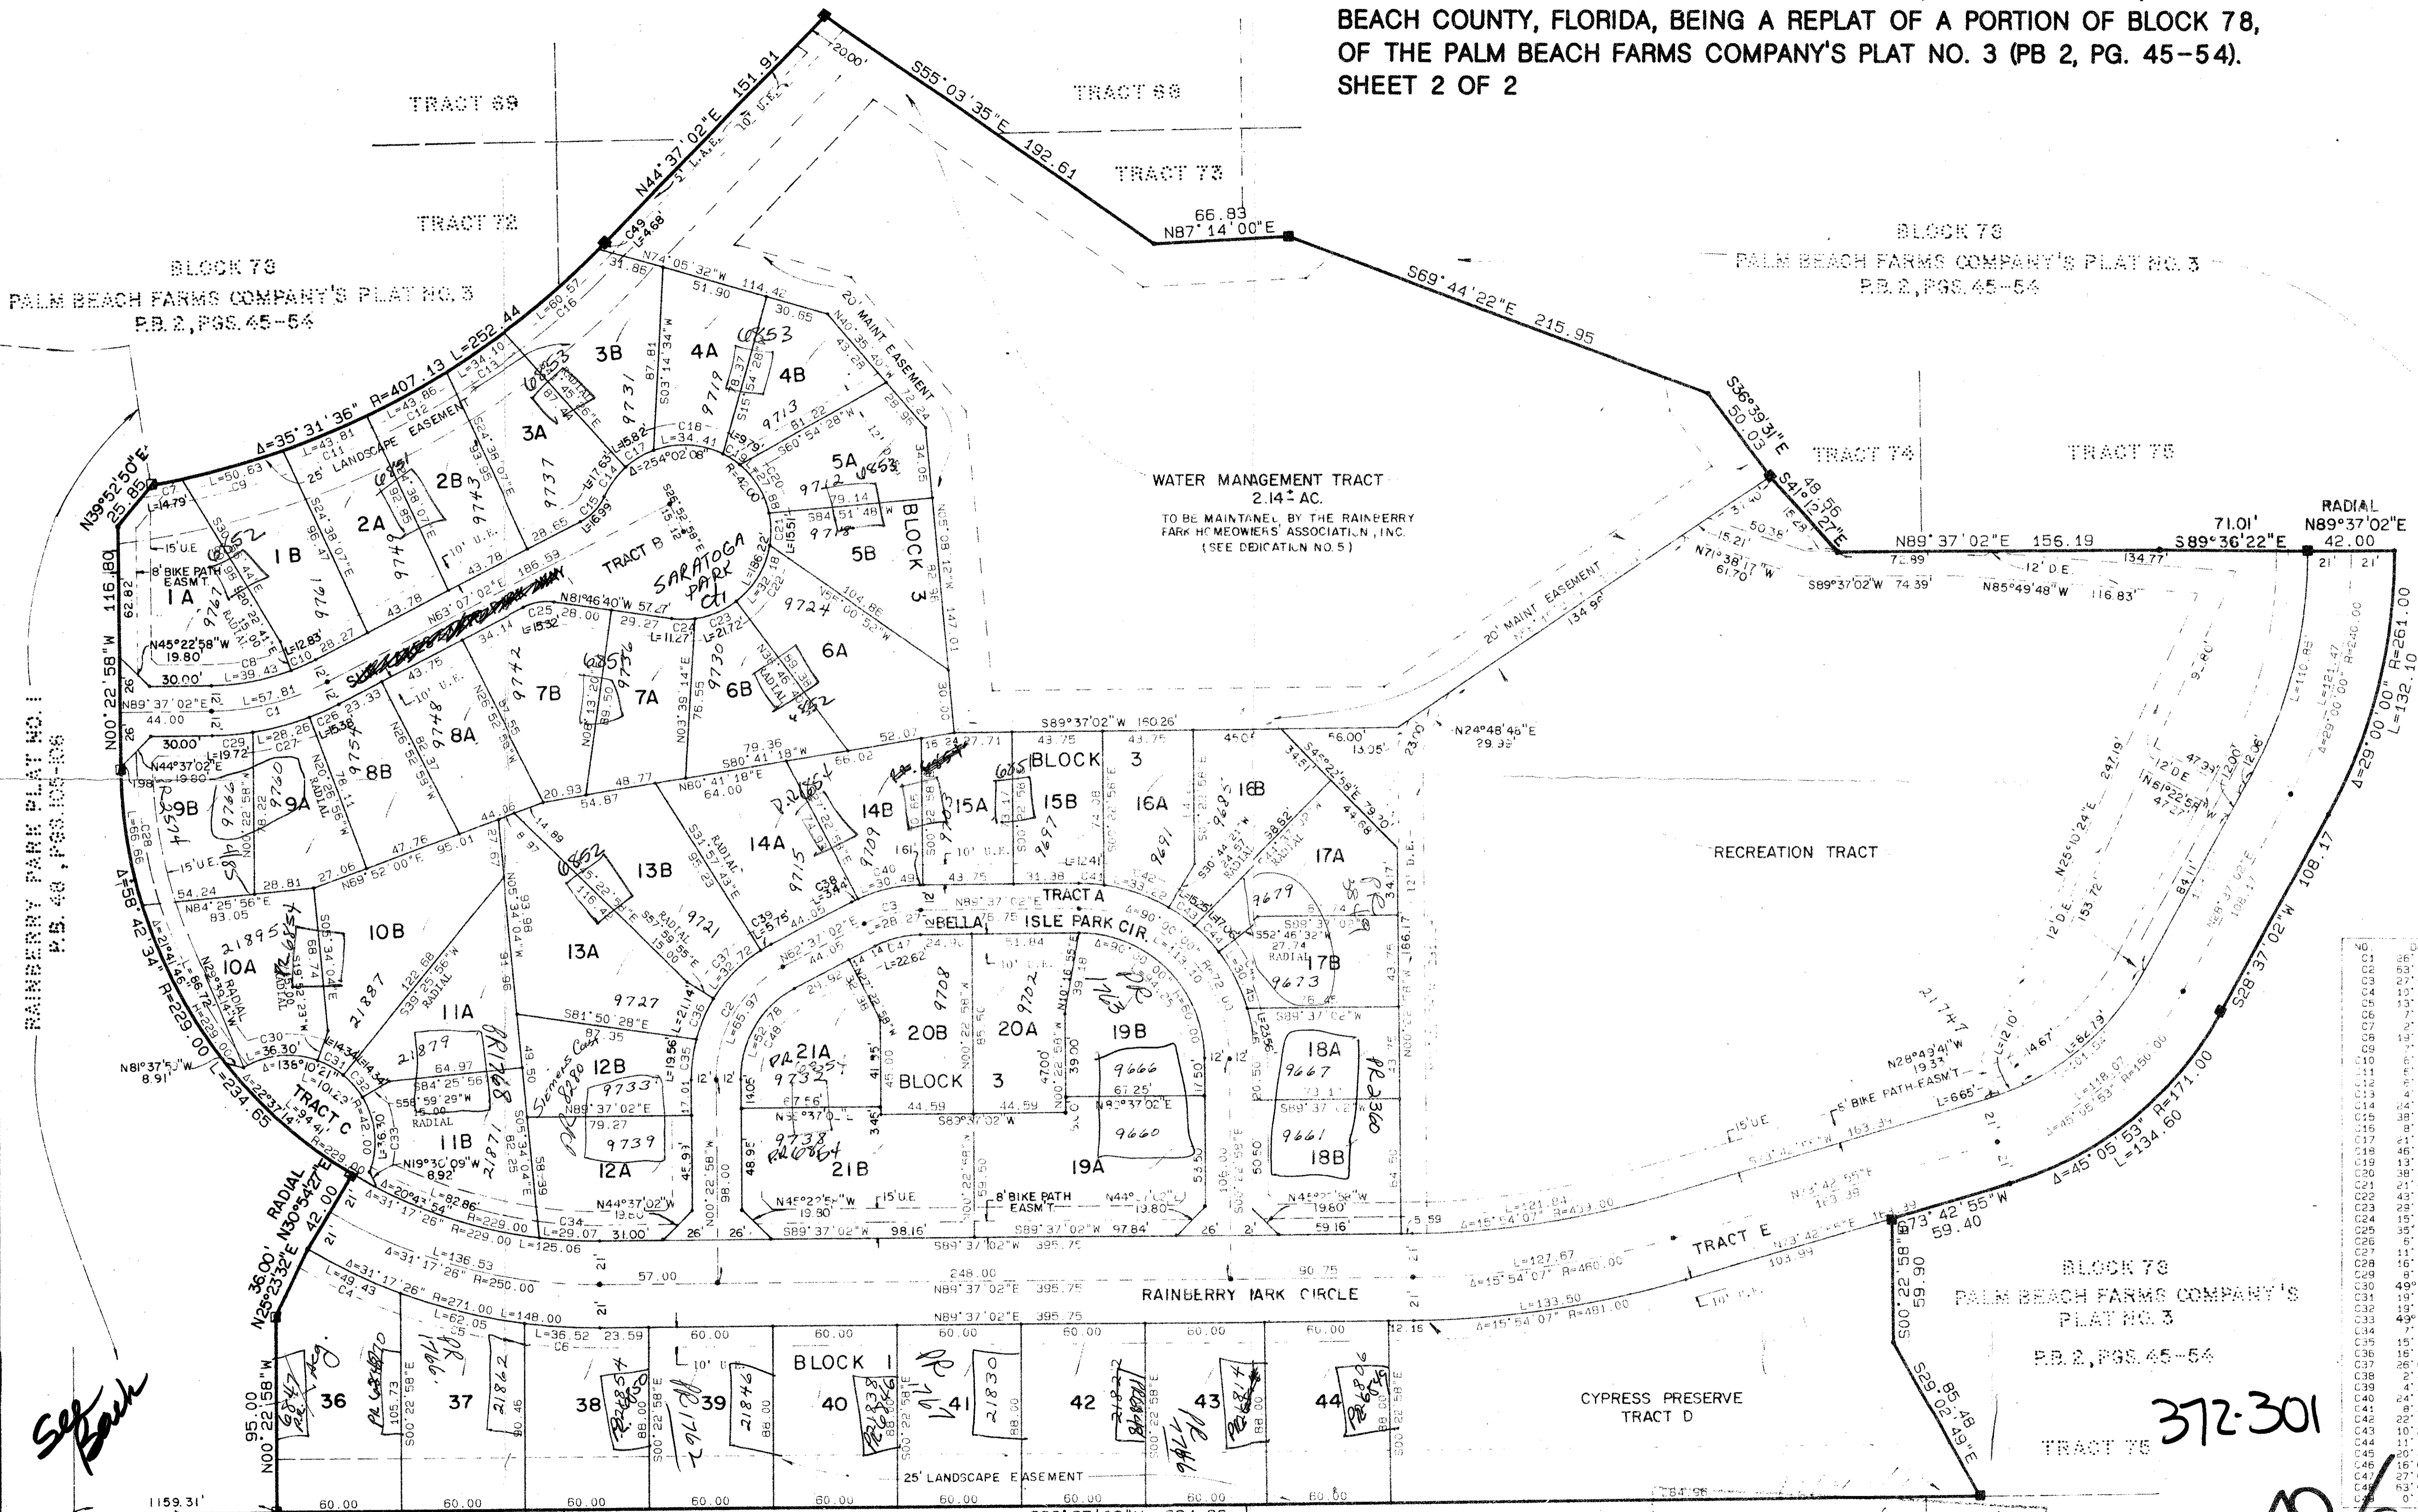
BEACH COUNTY, FLORIDA, BEING A REPLAT OF A PORTION OF BLOCK 78, OF THE PALM BEACH FARMS COMPANY'S PLAT NO. 3 (PB 2, PG. 45-54). SHEET 2 OF 2

TRACT 69

TRACT 68

TRACT 72

TRACT 73

BLOCK 78
PALM BEACH FARMS COMPANY'S PLAT NO. 3
P.B. 2, PGS. 45-54

BLOCK 78
PALM BEACH FARMS COMPANY'S PLAT NO. 3
P.B. 2, PGS. 45-54

N44°37'02"E 151.91

S55°03'35"E 192.61

66.83
N87°14'00"E

S69°44'22"E 215.95

S36°39'31"E 50.03

S41°12'27"E 48.56

N89°37'02"E 156.19

71.01'
S89°36'22"E

RADIAL
N89°37'02"E
42.00

Δ=35°31'36" R=407.13 L=252.44

N39°52'50"E 25.85

N00°22'58"W 116.80

25' LANDSCAPE EASEMENT

20' MAINT EASEMENT

WATER MANAGEMENT TRACT
2.14± AC.
TO BE MAINTAINED BY THE RAINBERRY FARK HOMEOWNERS' ASSOCIATION, INC. (SEE DEDICATION NO. 5)

TRACT 74

TRACT 75

TRACT B

SARATOGA PARK CT

BLOCK 3

1A 1B 2A 2B 3A 3B 4A 4B 5A 5B 6A 6B 7A 7B 8A 8B 9A 9B 10A 10B 11A 11B 12A 12B 13A 13B 14A 14B 15A 15B 16A 16B 17A 17B 18A 18B 19A 19B 20A 20B 21A 21B

BLOCK 3

TRACT A

BELLA ISLE PARK CIR.

RECREATION TRACT

20' MAINT EASEMENT

8' BIKE PATH EASM'T

TRACT C

TRACT E

RAINBERRY PARK CIRCLE

BLOCK 1

36 37 38 39 40 41 42 43 44

25' LANDSCAPE EASEMENT

CYPRESS PRESERVE
TRACT D

BLOCK 78
PALM BEACH FARMS COMPANY'S
PLAT NO. 3
P.B. 2, PGS. 45-54

TRACT 75

RAINBERRY PARK PLAT NO. 1
P.B. 40, PGS. 105-106

Δ=58°42'34" R=229.00 L=234.65

Δ=29°00'00" R=261.00 L=132.10

S28°37'02"W 108.17

Δ=45°05'53" R=171.00 L=134.60

S73°42'55"W 59.40

S00°22'58"E 59.90

S29°02'49"E 85.48

RADIAL
N30°54'27"E 42.00

36.00'
N25°23'32"E

N00°22'58"W 95.00

N89°37'02"E 395.75

S89°37'02"W 395.75

1159.31'

9767 9761 9749 9743 9737 9731 9719 9713 9712 9718 9724 9730 9736 9742 9748 9754 9760 9766 21895 21887 21879 21871 9727 9721 9715 9709 9697 9691 9685 9679 9673 9667 9661 9660 9666 9702 9708 9732 9738 9733 9739 21862 21846 21830

Siemens Court

372-301

See Back